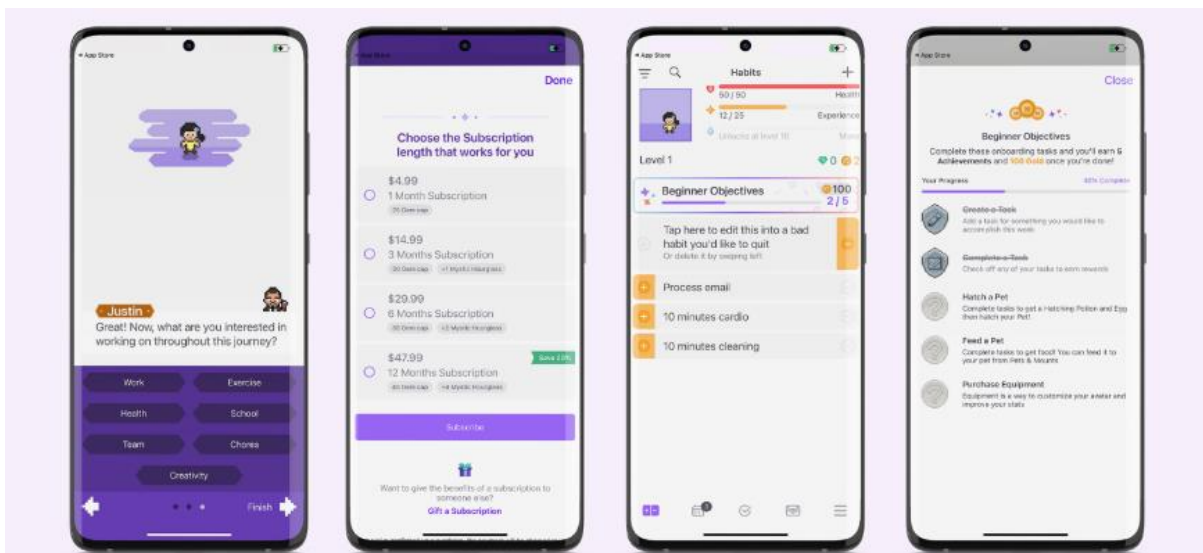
◂ App Store

Justin

Great! Now, what are you interested in working on throughout this journey?

Work
Exercise
Health
School
Team
Chores
Creativity

Finish

Done

Choose the Subscription length that works for you

$4.99
1 Month Subscription
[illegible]

$14.99
3 Months Subscription
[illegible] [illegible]

$29.99
6 Months Subscription
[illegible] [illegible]

$47.99
12 Months Subscription
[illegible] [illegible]
Save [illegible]

Subscribe

Want to give the benefits of a subscription to someone else?
Gift a Subscription

◂ App Store

Habits

50 / 50
Health
12 / 25
Experience
Unlocks at level 10
Mana

Level 1
0 2

Beginner Objectives
100
2 / 5

Tap here to edit this into a bad habit you'd like to quit
Or delete it by swiping left

Process email
10 minutes cardio
10 minutes cleaning

◂ App Store

Close

Beginner Objectives
Complete these onboarding tasks and you'll earn 5 Achievements and 100 Gold once you're done!

Your Progress
40% Complete

Create a Task
Add a task for something you would like to accomplish this week

Complete a Task
Check off any of your tasks to earn rewards

Hatch a Pet
Complete tasks to get a Hatching Potion and Egg then hatch your Pet!

Feed a Pet
Complete tasks to get food! You can feed it to your pet from Pets & Mounts

Purchase Equipment
Equipment is a way to customize your avatar and improve your stats